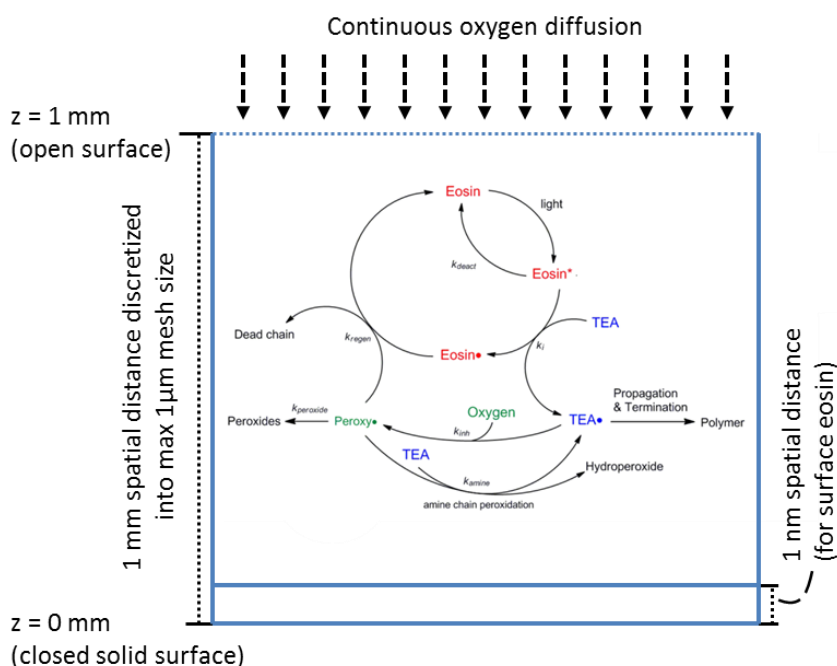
Continuous oxygen diffusion

z = 1 mm
(open surface)

1 mm spatial distance discretized into max 1μm mesh size

Eosin
light
$k_{deact}$
Eosin*
Dead chain
$k_{regen}$
TEA
Eosin•
$k_i$
$k_{peroxide}$
Peroxides
Peroxy•
Oxygen
$k_{inh}$
TEA•
Propagation & Termination
Polymer
TEA
$k_{amine}$
Hydroperoxide
amine chain peroxidation

1 nm spatial distance (for surface eosin)

z = 0 mm
(closed solid surface)